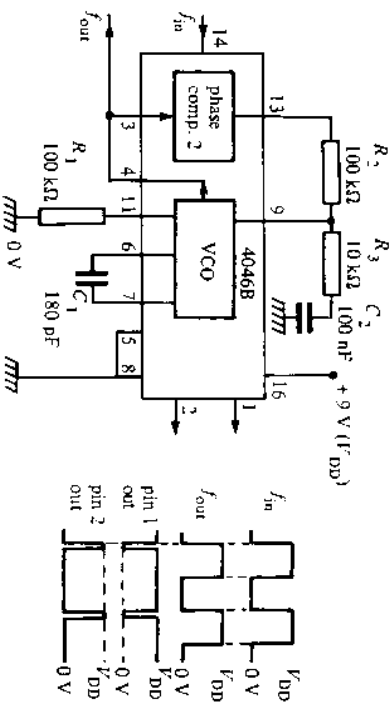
$f_{out}$
$f_{in}$
14
phase comp. 2
3
13
$R_2$
100 kΩ
4
$R_1$
100 kΩ
11
VCO
9
4046B
$R_3$
10 kΩ
0 V
6
$C_1$
180 pF
7
$C_2$
100 nF
5
8
16
+ 9 V ($V_{DD}$)
2
1

$f_{in}$
$V_{DD}$
0 V
$f_{out}$
$V_{DD}$
0 V
pin 1 out
$V_{DD}$
0 V
pin 2 out
$V_{DD}$
0 V